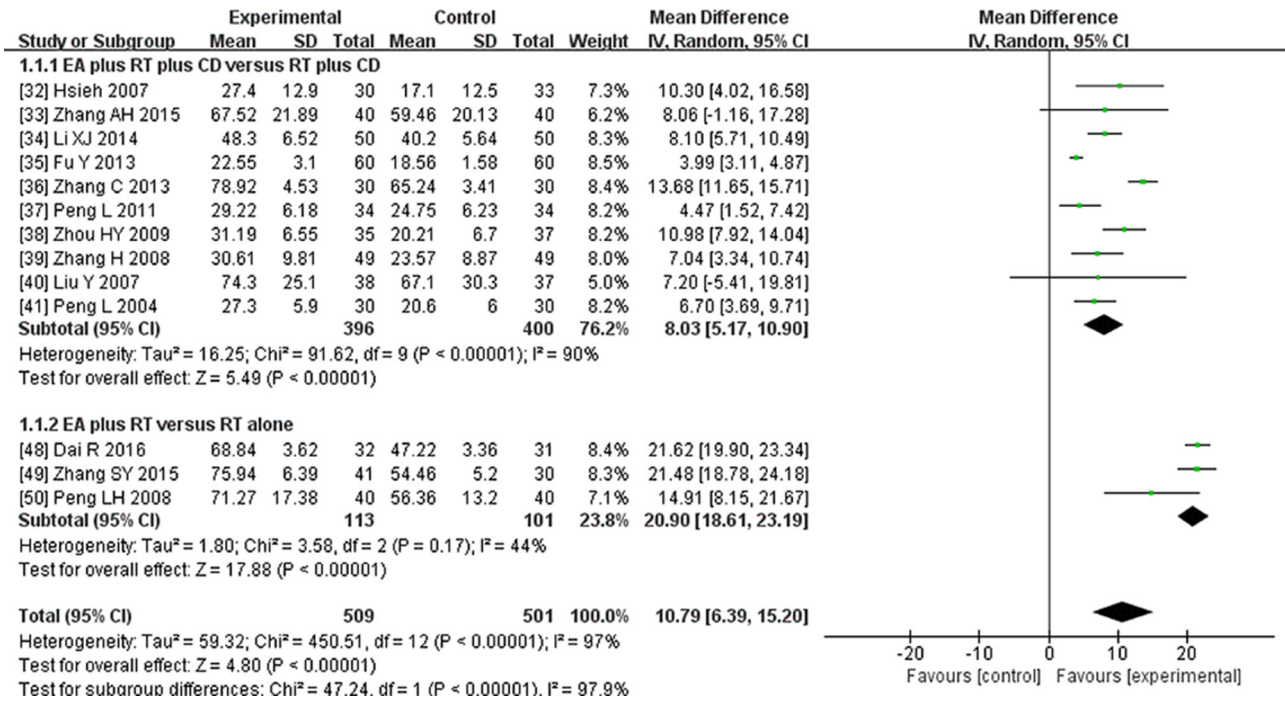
| Study or Subgroup | Experimental Mean | Experimental SD | Experimental Total | Control Mean | Control SD | Control Total | Weight | Mean Difference IV, Random, 95% CI |
|---|---|---|---|---|---|---|---|---|
| **1.1.1 EA plus RT plus CD versus RT plus CD** | | | | | | | | |
| [32] Hsieh 2007 | 27.4 | 12.9 | 30 | 17.1 | 12.5 | 33 | 7.3% | 10.30 [4.02, 16.58] |
| [33] Zhang AH 2015 | 67.52 | 21.89 | 40 | 59.46 | 20.13 | 40 | 6.2% | 8.06 [-1.16, 17.28] |
| [34] Li XJ 2014 | 48.3 | 6.52 | 50 | 40.2 | 5.64 | 50 | 8.3% | 8.10 [5.71, 10.49] |
| [35] Fu Y 2013 | 22.55 | 3.1 | 60 | 18.56 | 1.58 | 60 | 8.5% | 3.99 [3.11, 4.87] |
| [36] Zhang C 2013 | 78.92 | 4.53 | 30 | 65.24 | 3.41 | 30 | 8.4% | 13.68 [11.65, 15.71] |
| [37] Peng L 2011 | 29.22 | 6.18 | 34 | 24.75 | 6.23 | 34 | 8.2% | 4.47 [1.52, 7.42] |
| [38] Zhou HY 2009 | 31.19 | 6.55 | 35 | 20.21 | 6.7 | 37 | 8.2% | 10.98 [7.92, 14.04] |
| [39] Zhang H 2008 | 30.61 | 9.58 | 49 | 23.57 | 8.87 | 49 | 8.0% | 7.04 [3.34, 10.74] |
| [40] Liu Y 2007 | 74.3 | 25.1 | 38 | 67.1 | 30.3 | 37 | 5.0% | 7.20 [-5.41, 19.81] |
| [41] Peng L 2004 | 27.3 | 5.9 | 30 | 20.6 | 6 | 30 | 8.2% | 6.70 [3.69, 9.71] |
| **Subtotal (95% CI)** | | | **396** | | | **400** | **76.2%** | **8.03 [5.17, 10.90]** |

Heterogeneity: Tau² = 16.25; Chi² = 91.62, df = 9 (P < 0.00001); I² = 90%
Test for overall effect: Z = 5.49 (P < 0.00001)

| Study or Subgroup | Experimental Mean | Experimental SD | Experimental Total | Control Mean | Control SD | Control Total | Weight | Mean Difference IV, Random, 95% CI |
|---|---|---|---|---|---|---|---|---|
| **1.1.2 EA plus RT versus RT alone** | | | | | | | | |
| [48] Dai R 2016 | 68.84 | 3.62 | 32 | 47.22 | 3.36 | 31 | 8.4% | 21.62 [19.90, 23.34] |
| [49] Zhang SY 2015 | 75.94 | 6.39 | 41 | 54.46 | 5.2 | 30 | 8.3% | 21.48 [18.78, 24.18] |
| [50] Peng LH 2008 | 71.27 | 17.38 | 40 | 56.36 | 13.2 | 40 | 7.1% | 14.91 [8.15, 21.67] |
| **Subtotal (95% CI)** | | | **113** | | | **101** | **23.8%** | **20.90 [18.61, 23.19]** |

Heterogeneity: Tau² = 1.80; Chi² = 3.58, df = 2 (P = 0.17); I² = 44%
Test for overall effect: Z = 17.88 (P < 0.00001)

**Total (95% CI)** **509** **501** **100.0%** **10.79 [6.39, 15.20]**
Heterogeneity: Tau² = 59.32; Chi² = 450.51, df = 12 (P < 0.00001); I² = 97%
Test for overall effect: Z = 4.80 (P < 0.00001)
Test for subgroup differences: Chi² = 47.24, df = 1 (P < 0.00001), I² = 97.9%

Mean Difference
IV, Random, 95% CI
-20 -10 0 10 20
Favours [control] Favours [experimental]